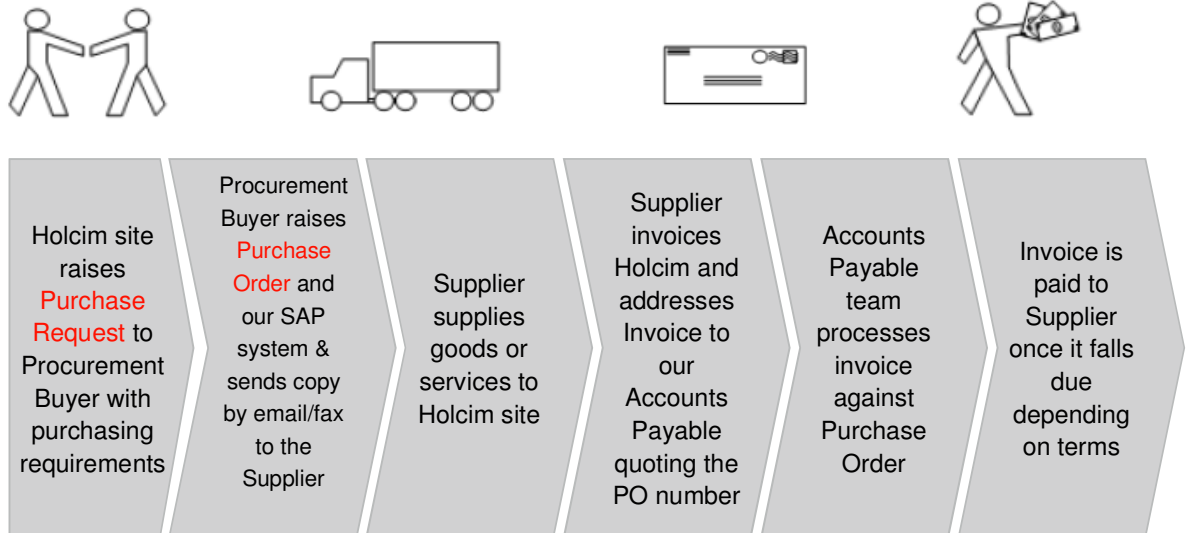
Holcim site raises Purchase Request to Procurement Buyer with purchasing requirements

Procurement Buyer raises Purchase Order and our SAP system & sends copy by email/fax to the Supplier

Supplier supplies goods or services to Holcim site

Supplier invoices Holcim and addresses Invoice to our Accounts Payable quoting the PO number

Accounts Payable team processes invoice against Purchase Order

Invoice is paid to Supplier once it falls due depending on terms